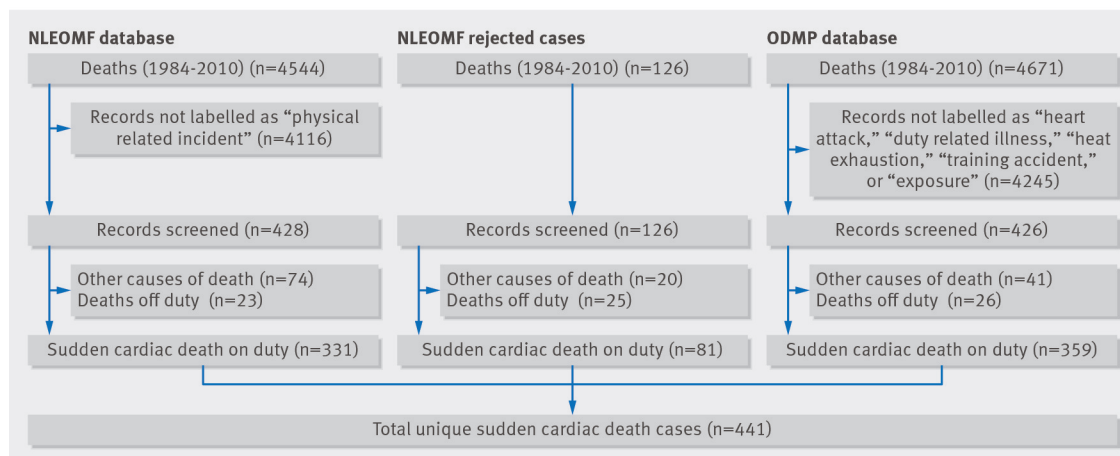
NLEOMF database

Deaths (1984-2010) (n=4544)

Records not labelled as “physical related incident” (n=4116)

Records screened (n=428)

Other causes of death (n=74)
Deaths off duty (n=23)

Sudden cardiac death on duty (n=331)

NLEOMF rejected cases

Deaths (1984-2010) (n=126)

Records screened (n=126)

Other causes of death (n=20)
Deaths off duty (n=25)

Sudden cardiac death on duty (n=81)

ODMP database

Deaths (1984-2010) (n=4671)

Records not labelled as “heart attack,” “duty related illness,” “heat exhaustion,” “training accident,” or “exposure” (n=4245)

Records screened (n=426)

Other causes of death (n=41)
Deaths off duty (n=26)

Sudden cardiac death on duty (n=359)

Total unique sudden cardiac death cases (n=441)